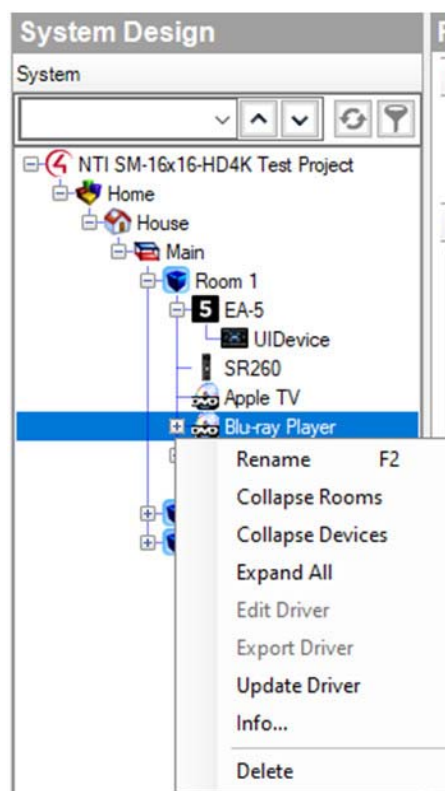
System Design

System

NTI SM-16x16-HD4K Test Project
Home
House
Main
Room 1
EA-5
UIDevice
SR260
Apple TV
Blu-ray Player

Rename F2
Collapse Rooms
Collapse Devices
Expand All
Edit Driver
Export Driver
Update Driver
Info...
Delete